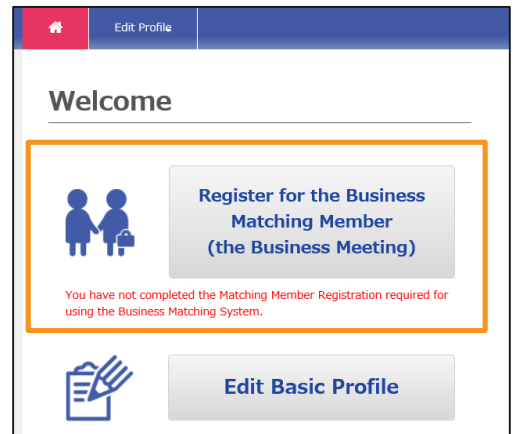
Edit Profile

Welcome

Register for the Business Matching Member (the Business Meeting)

You have not completed the Matching Member Registration required for using the Business Matching System.

Edit Basic Profile